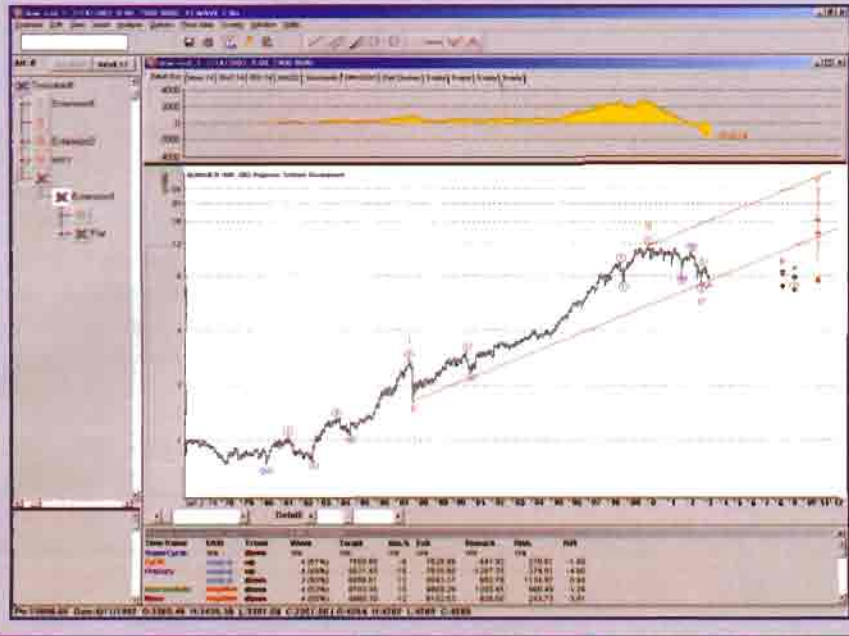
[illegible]

Detail

| Time Frame | EWO | Trend | Wave | Target | Min.% | Exit | Research | Risk | R/R |
|---|---|---|---|---|---|---|---|---|---|
| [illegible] | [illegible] | down | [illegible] | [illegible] | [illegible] | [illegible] | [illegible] | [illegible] | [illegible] |
| Cycle | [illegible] | up | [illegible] | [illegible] | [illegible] | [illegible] | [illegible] | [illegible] | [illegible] |
| Primary | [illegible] | up | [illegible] | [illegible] | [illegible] | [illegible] | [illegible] | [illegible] | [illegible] |
| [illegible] | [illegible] | down | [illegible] | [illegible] | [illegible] | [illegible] | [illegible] | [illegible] | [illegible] |
| Intermediate | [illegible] | down | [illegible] | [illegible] | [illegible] | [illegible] | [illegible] | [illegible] | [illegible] |
| Minor | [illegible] | down | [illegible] | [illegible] | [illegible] | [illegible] | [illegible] | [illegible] | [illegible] |

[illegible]